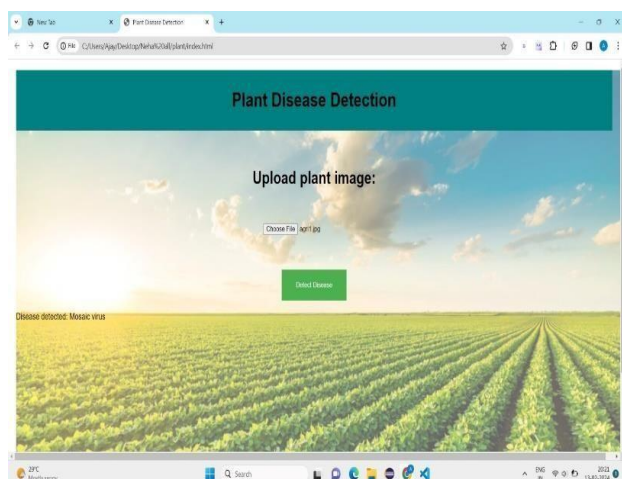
New Tab
Plant Disease Detection
File C:/Users/Ajay/Desktop/Neha%20all/plant/index.html

Plant Disease Detection

Upload plant image:

Choose File agri1.jpg

Detect Disease

Disease detected: Mosaic virus

29°C
Q Search
ENG
20:21
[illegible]